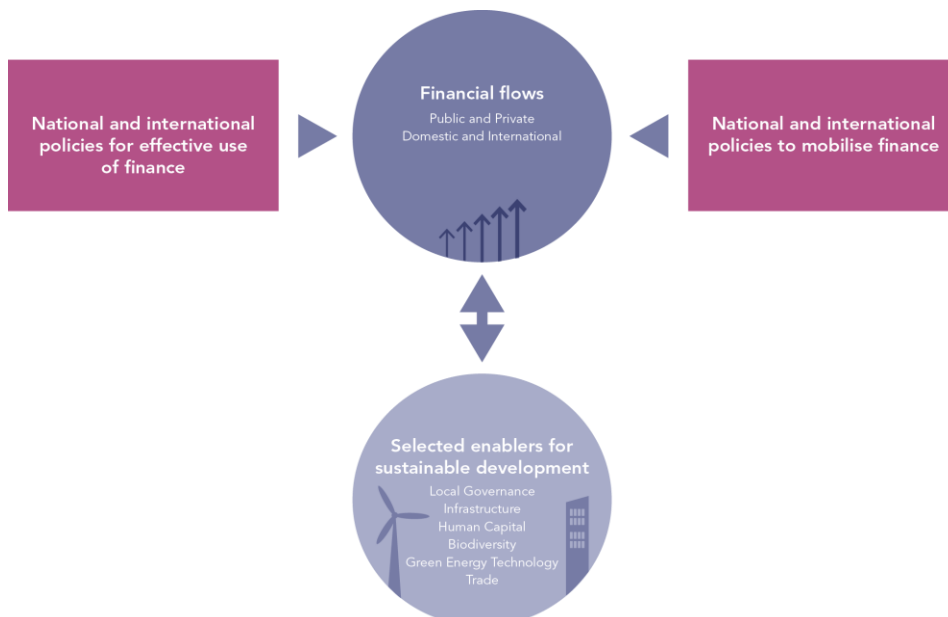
National and international policies for effective use of finance

Financial flows

Public and Private
Domestic and International

National and international policies to mobilise finance

Selected enablers for sustainable development

Local Governance
Infrastructure
Human Capital
Biodiversity
Green Energy Technology
Trade